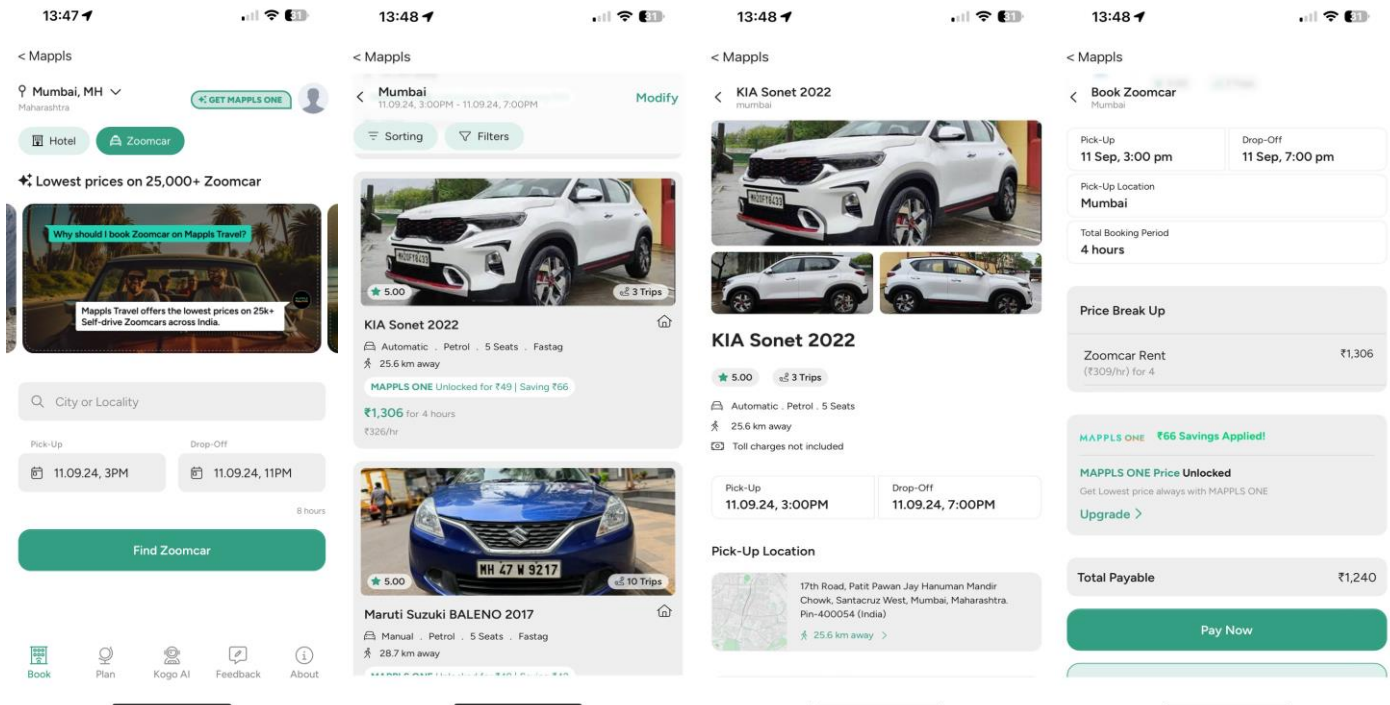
13:47

< Mappls

Mumbai, MH
Maharashtra

GET MAPPLS ONE

Hotel
Zoomcar

Lowest prices on 25,000+ Zoomcar

Why should I book Zoomcar on Mappls Travel?

Mappls Travel offers the lowest prices on 25k+ Self-drive Zoomcars across India.

City or Locality

Pick-Up
11.09.24, 3PM

Drop-Off
11.09.24, 11PM

8 hours

Find Zoomcar

Book
Plan
Kogo AI
Feedback
About

13:48

< Mappls

Mumbai
11.09.24, 3:00PM - 11.09.24, 7:00PM

Modify

Sorting
Filters

5.00
3 Trips

KIA Sonet 2022
Automatic . Petrol . 5 Seats . Fastag
25.6 km away
MAPPLS ONE Unlocked for ₹49 | Saving ₹66
₹1,306 for 4 hours
₹326/hr

MH 47 W 9217
5.00
10 Trips

Maruti Suzuki BALENO 2017
Manual . Petrol . 5 Seats . Fastag
28.7 km away

13:48

< Mappls

KIA Sonet 2022
mumbai

KIA Sonet 2022

5.00
3 Trips

Automatic . Petrol . 5 Seats
25.6 km away
Toll charges not included

Pick-Up
11.09.24, 3:00PM

Drop-Off
11.09.24, 7:00PM

Pick-Up Location

17th Road, Patit Pawan Jay Hanuman Mandir Chowk, Santacruz West, Mumbai, Maharashtra. Pin-400054 (India)
25.6 km away

13:48

< Mappls

Book Zoomcar
Mumbai

Pick-Up
11 Sep, 3:00 pm

Drop-Off
11 Sep, 7:00 pm

Pick-Up Location
Mumbai

Total Booking Period
4 hours

Price Break Up

Zoomcar Rent
(₹309/hr) for 4
₹1,306

MAPPLS ONE ₹66 Savings Applied!

MAPPLS ONE Price Unlocked
Get Lowest price always with MAPPLS ONE
Upgrade >

Total Payable
₹1,240

Pay Now